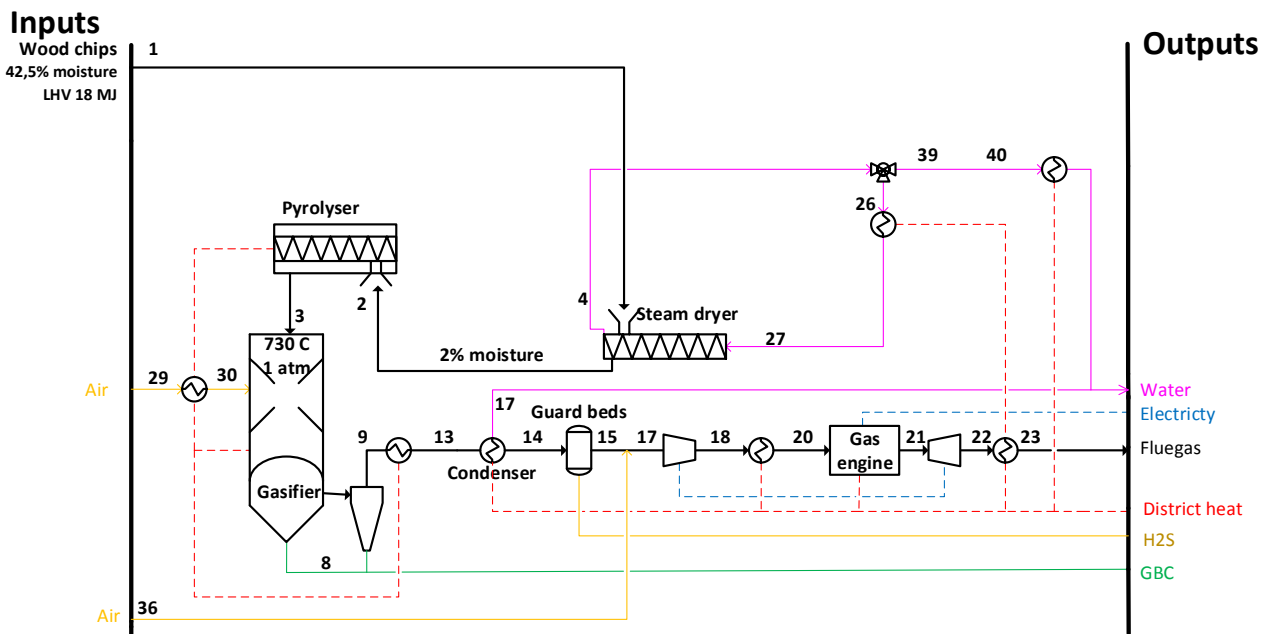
Inputs
Wood chips
42,5% moisture
LHV 18 MJ
1

Outputs

Pyrolyser
2
3
730 C
1 atm
Gasifier
2% moisture
4
Steam dryer
27
39
40
26
Air
29
30
9
13
Condenser
14
Guard beds
15
17
17
18
20
Gas engine
21
22
23
8
Air
36

Water
Electricty
Fluegas
District heat
H2S
GBC